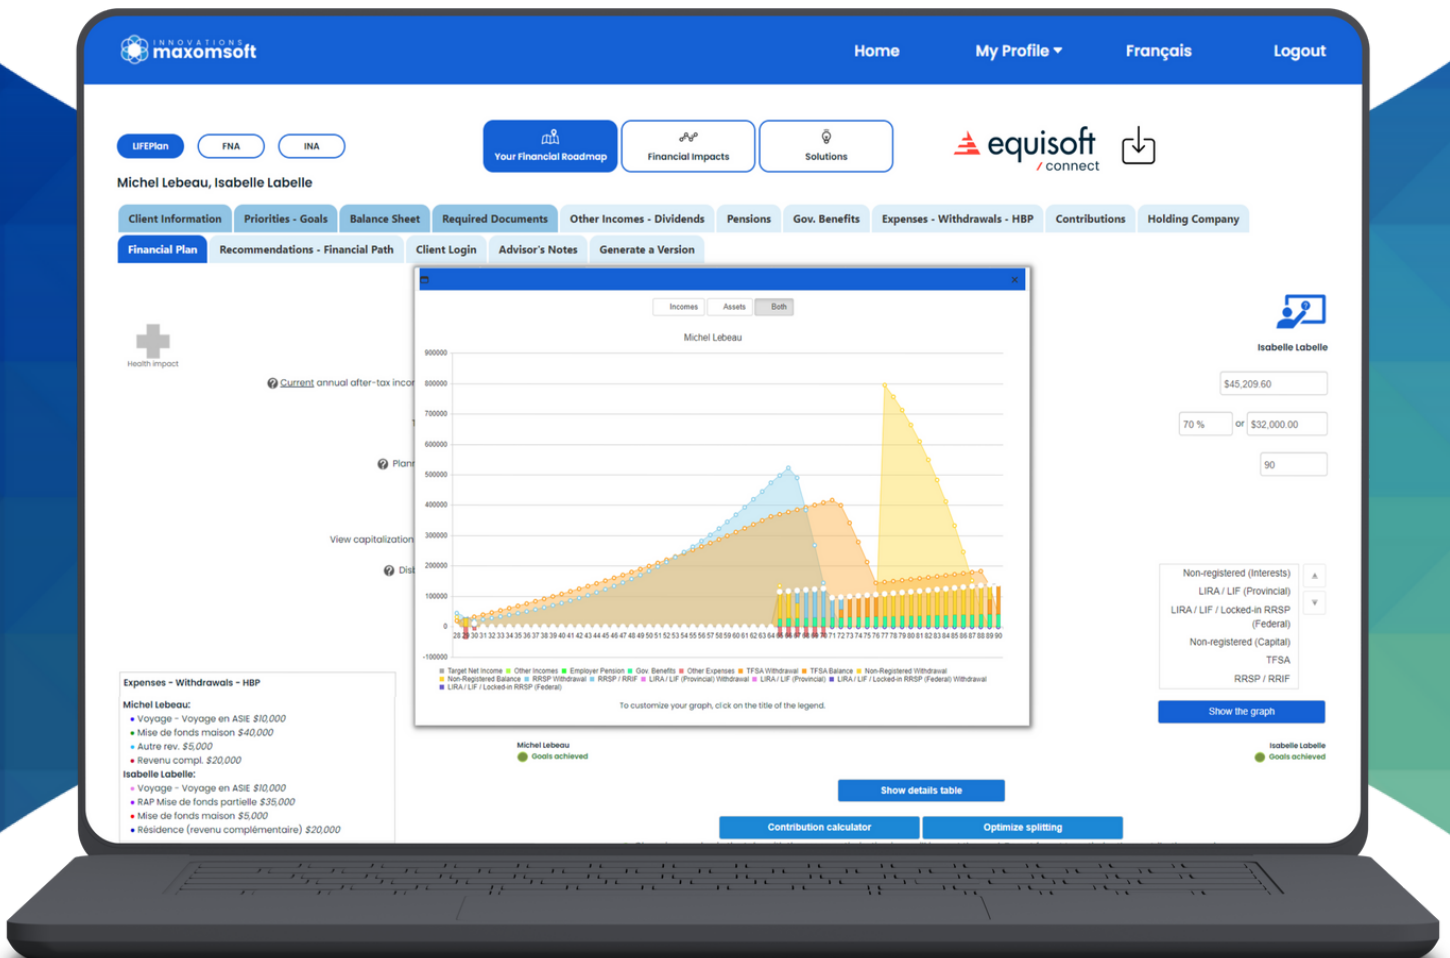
INNOVATIONS maxomsoft

Home My Profile Français Logout

LIFEPlan FNA INA

Your Financial Roadmap Financial Impacts Solutions

equisoft / connect

Michel Lebeau, Isabelle Labelle

Client Information Priorities - Goals Balance Sheet Required Documents Other Incomes - Dividends Pensions Gov. Benefits Expenses - Withdrawals - HBP Contributions Holding Company

Financial Plan Recommendations - Financial Path Client Login Advisor's Notes Generate a Version

Health impact

Current annual after-tax inco

Plan

View capitalization

Dis

Incomes Assets Both

Michel Lebeau

900000
800000
700000
600000
500000
400000
300000
200000
100000
0
-100000

28 29 30 31 32 33 34 35 36 37 38 39 40 41 42 43 44 45 46 47 48 49 50 51 52 53 54 55 56 57 58 59 60 61 62 63 64 65 66 67 68 69 70 71 72 73 74 75 76 77 78 79 80 81 82 83 84 85 86 87 88 89 90

Target Net Income Other Incomes Employer Pension Gov. Benefits Other Expenses TFSA Withdrawal TFSA Balance Non-Registered Withdrawal Non-Registered Balance RRSP Withdrawal RRSP / RRIF LIRA / LIF (Provincial) Withdrawal LIRA / LIF (Provincial) LIRA / LIF / Locked-in RRSP (Federal) Withdrawal LIRA / LIF / Locked-in RRSP (Federal)

To customize your graph, click on the title of the legend.

Isabelle Labelle

$45,209.60

70 % or $32,000.00

90

Non-registered (Interests)
LIRA / LIF (Provincial)
LIRA / LIF / Locked-in RRSP (Federal)
Non-registered (Capital)
TFSA
RRSP / RRIF

Show the graph

Expenses - Withdrawals - HBP

Michel Lebeau:
• Voyage - Voyage en ASIE $10,000
• Mise de fonds maison $40,000
• Autre rev. $5,000
• Revenu compl. $20,000
Isabelle Labelle:
• Voyage - Voyage en ASIE $10,000
• RAP Mise de fonds partielle $35,000
• Mise de fonds maison $5,000
• Résidence (revenu complémentaire) $20,000

Michel Lebeau
Goals achieved

Isabelle Labelle
Goals achieved

Show details table

Contribution calculator Optimize splitting